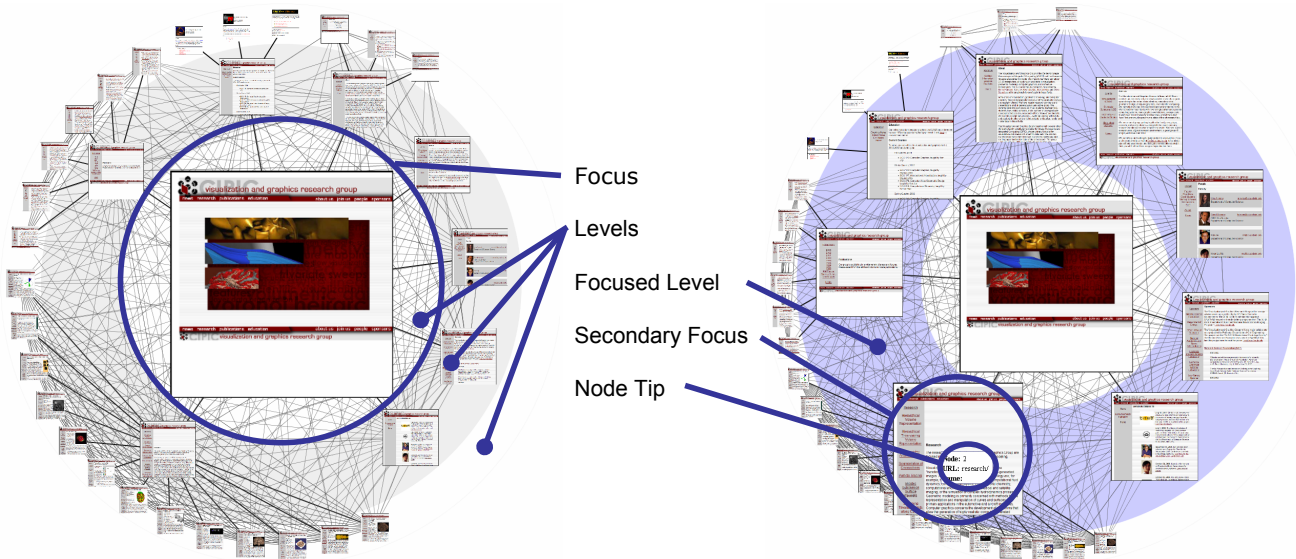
visualization and graphics research group

news research publications education about us join us people openings

Focus

Levels

Focused Level

Secondary Focus

Node Tip

visualization and graphics research group

Research

Node: 3
URL: research/
Name: